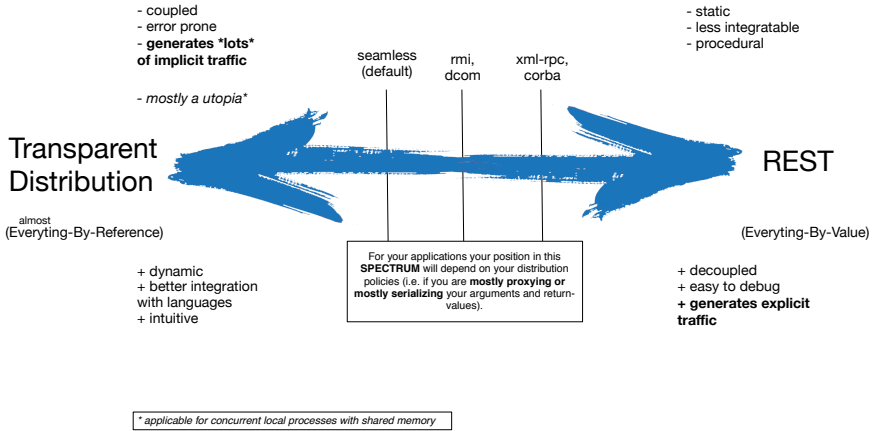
- coupled
- error prone
- **generates *lots* of implicit traffic**

- *mostly a utopia**

- static
- less integratable
- procedural

seamless (default)

rmi, dcom

xml-rpc, corba

Transparent Distribution

REST

almost
(Everyting-By-Reference)

(Everyting-By-Value)

+ dynamic
+ better integration with languages
+ intuitive

For your applications your position in this **SPECTRUM** will depend on your distribution policies (i.e. if you are **mostly proxying or mostly serializing** your arguments and return-values).

+ decoupled
+ easy to debug
**+ generates explicit traffic**

*\* applicable for concurrent local processes with shared memory*